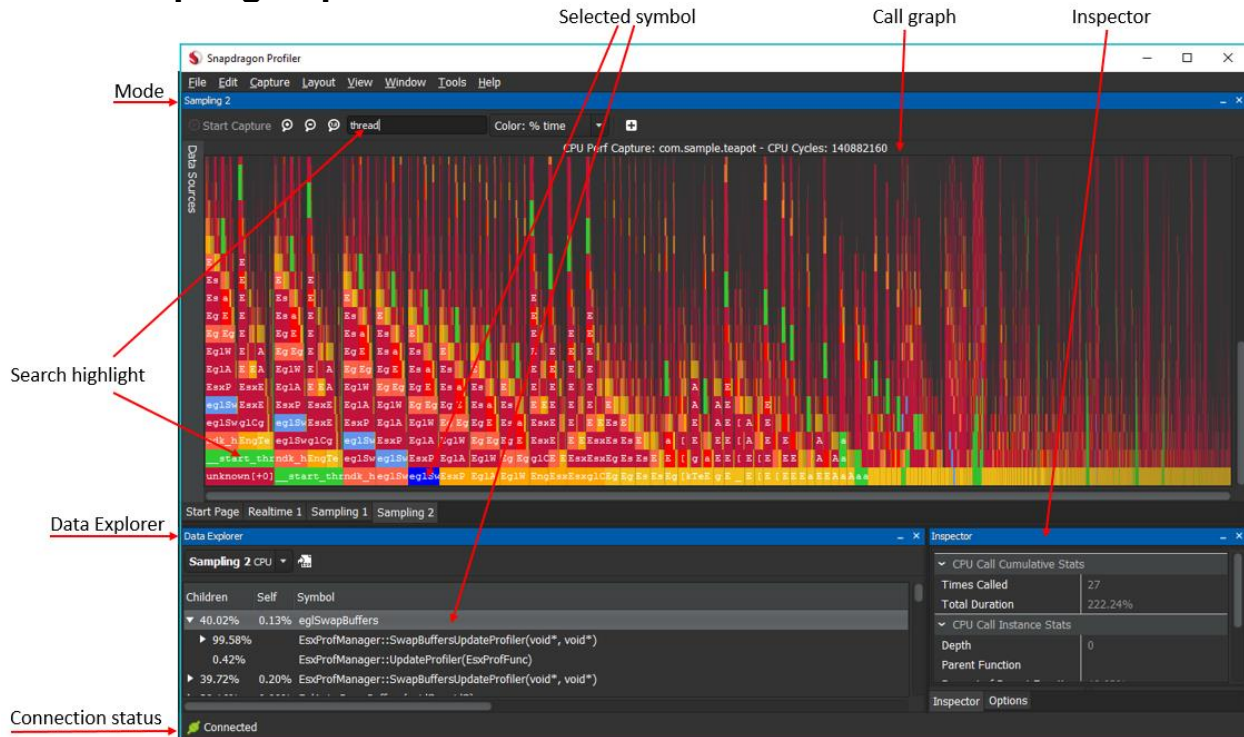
Selected symbol

Call graph

Inspector

Mode

Snapdragon Profiler

File Edit Capture Layout View Window Tools Help

Sampling 2

Start Capture

thread

Color: % time

Data Sources

CPU Perf Capture: com.sample.teapot - CPU Cycles: 140882160

Search highlight

eglSw

unknown[+0] __start_thr ndk_hEngTe eglSw eglSw EsxP EglA EglW EngEsxEsxglCE

Start Page Realtime 1 Sampling 1 Sampling 2

Data Explorer

Data Explorer

Sampling 2 CPU

| Children | Self | Symbol |
|---|---|---|
| ▼ 40.02% | 0.13% | eglSwapBuffers |
| ▸ 99.58% | | EsxProfManager::SwapBuffersUpdateProfiler(void*, void*) |
| 0.42% | | EsxProfManager::UpdateProfiler(EsxProfFunc) |
| ▸ 39.72% | 0.20% | EsxProfManager::SwapBuffersUpdateProfiler(void*, void*) |

Inspector

CPU Call Cumulative Stats

| | |
|---|---|
| Times Called | 27 |
| Total Duration | 222.24% |

CPU Call Instance Stats

| | |
|---|---|
| Depth | 0 |
| Parent Function | |

Inspector Options

Connection status

Connected